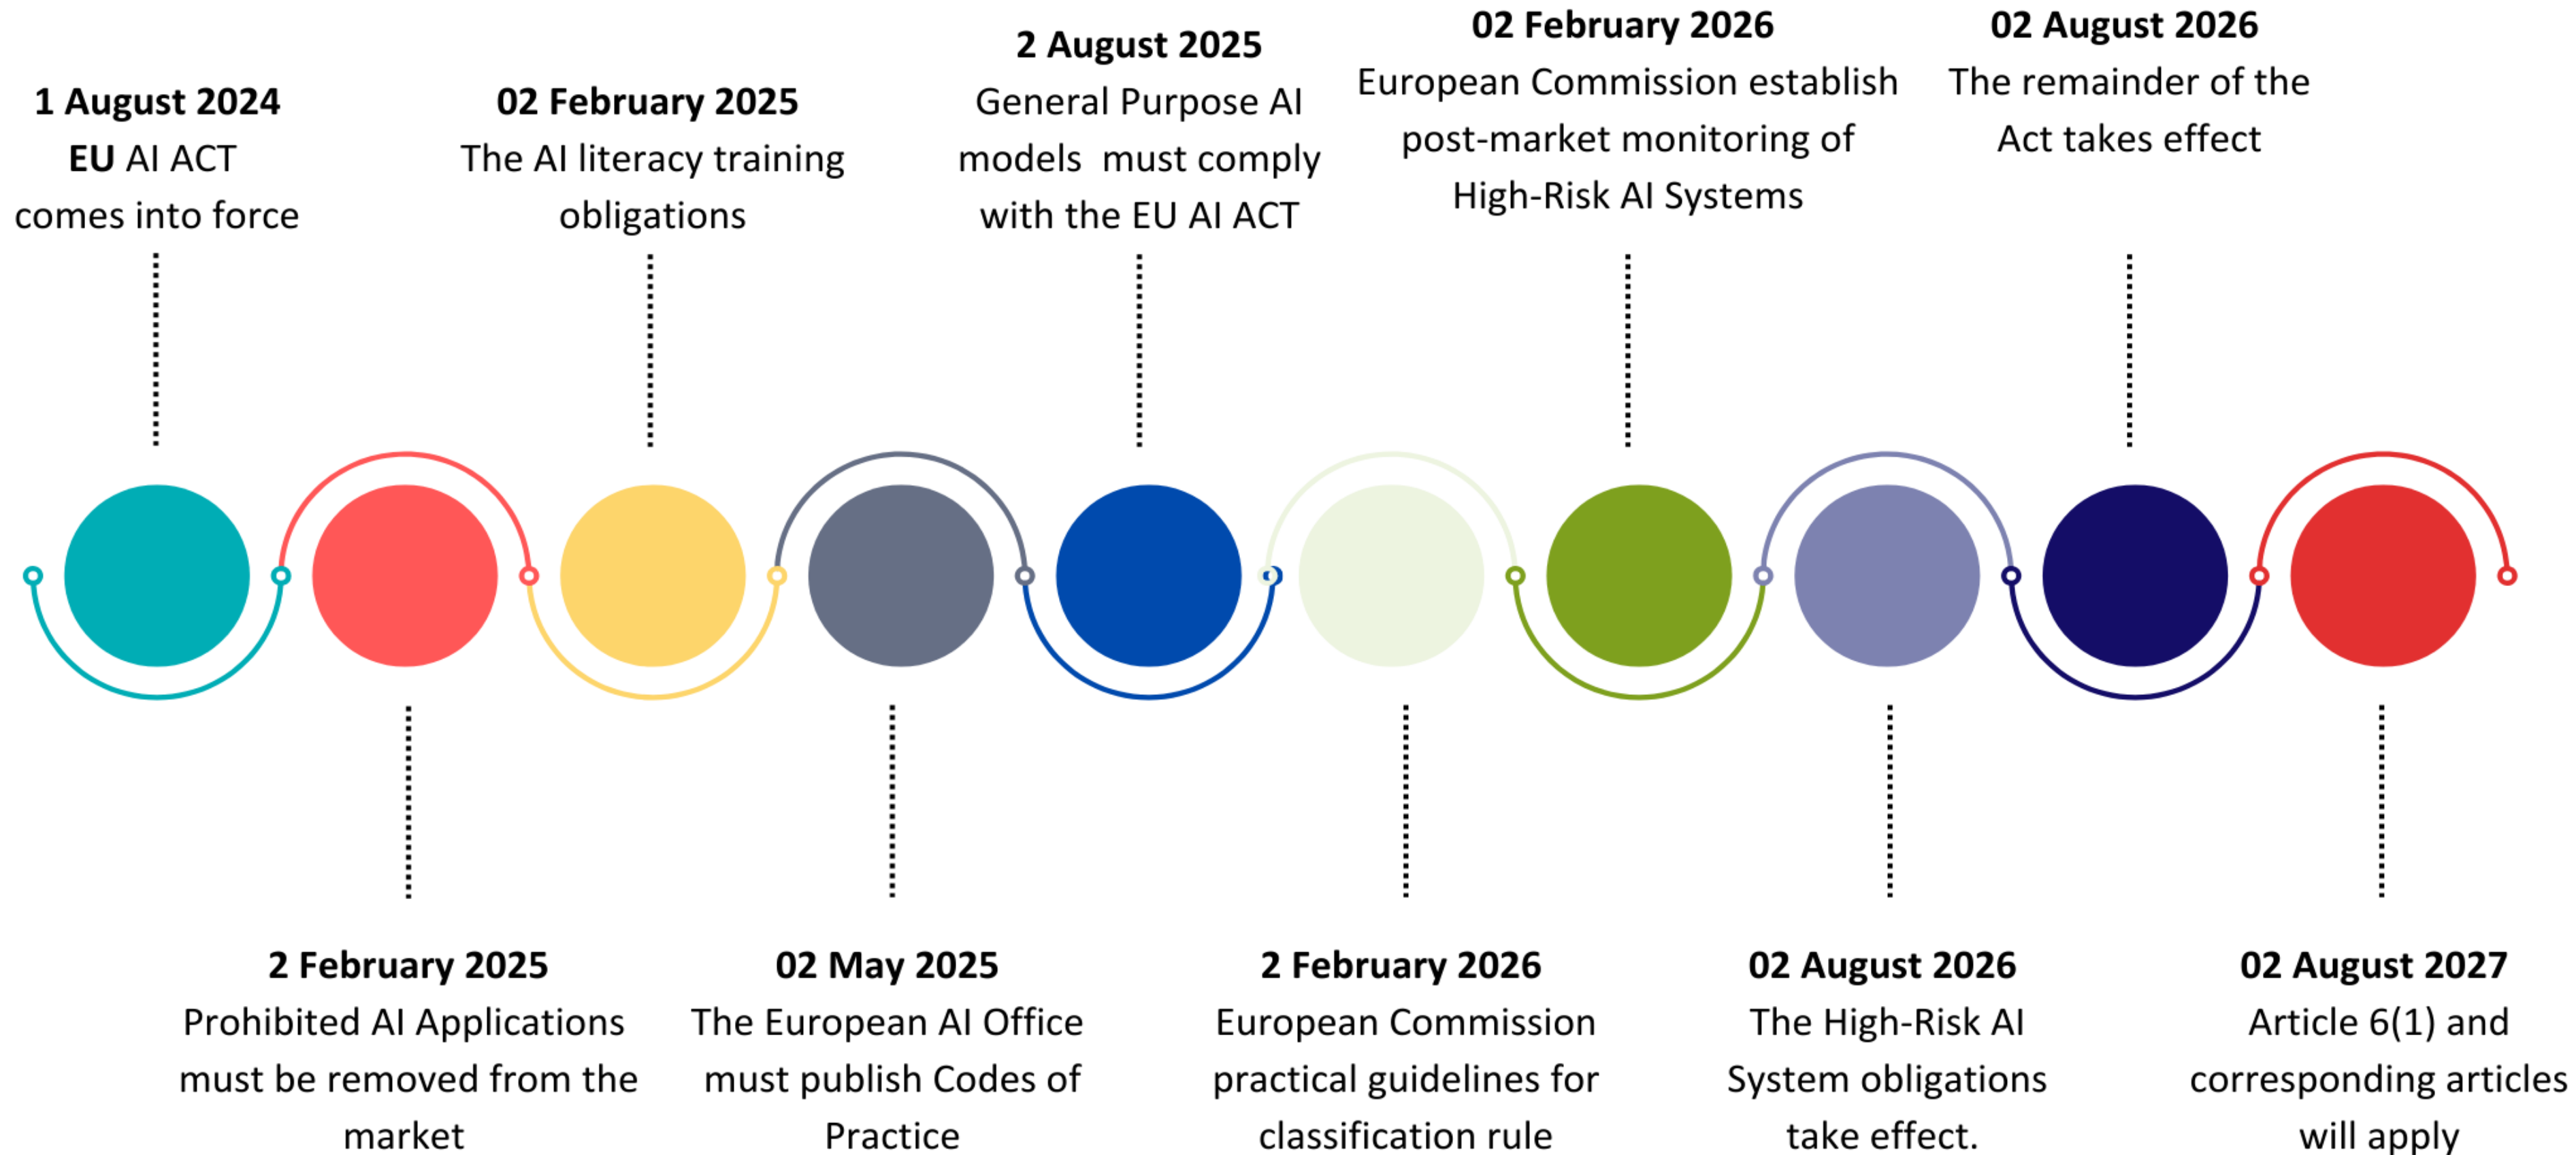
**1 August 2024**
**EU** AI ACT comes into force

**02 February 2025**
The AI literacy training obligations

**2 August 2025**
General Purpose AI models must comply with the EU AI ACT

**02 February 2026**
European Commission establish post-market monitoring of High-Risk AI Systems

**02 August 2026**
The remainder of the Act takes effect

**2 February 2025**
Prohibited AI Applications must be removed from the market

**02 May 2025**
The European AI Office must publish Codes of Practice

**2 February 2026**
European Commission practical guidelines for classification rule

**02 August 2026**
The High-Risk AI System obligations take effect.

**02 August 2027**
Article 6(1) and corresponding articles will apply